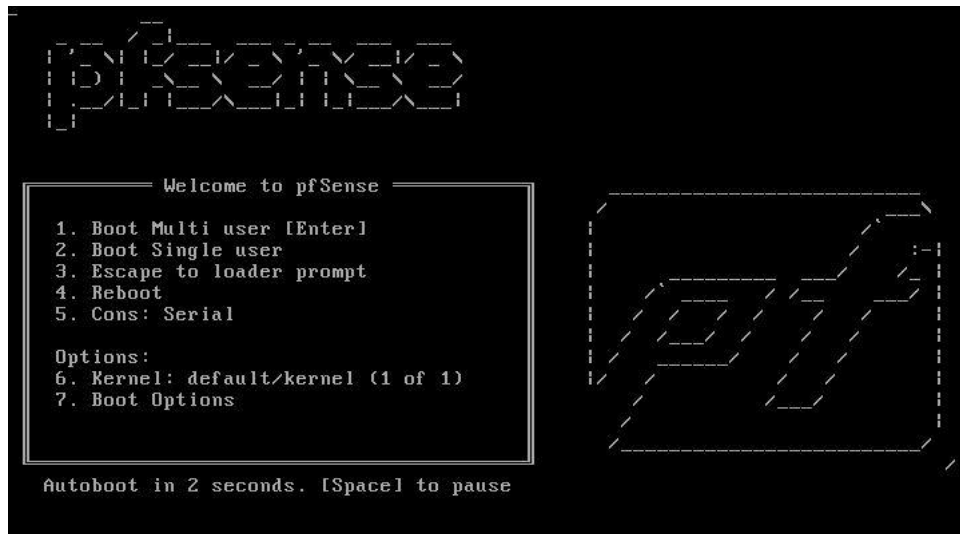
Welcome to pfSense

1. Boot Multi user [Enter]
2. Boot Single user
3. Escape to loader prompt
4. Reboot
5. Cons: Serial

Options:
6. Kernel: default/kernel (1 of 1)
7. Boot Options

Autoboot in 2 seconds. [Space] to pause